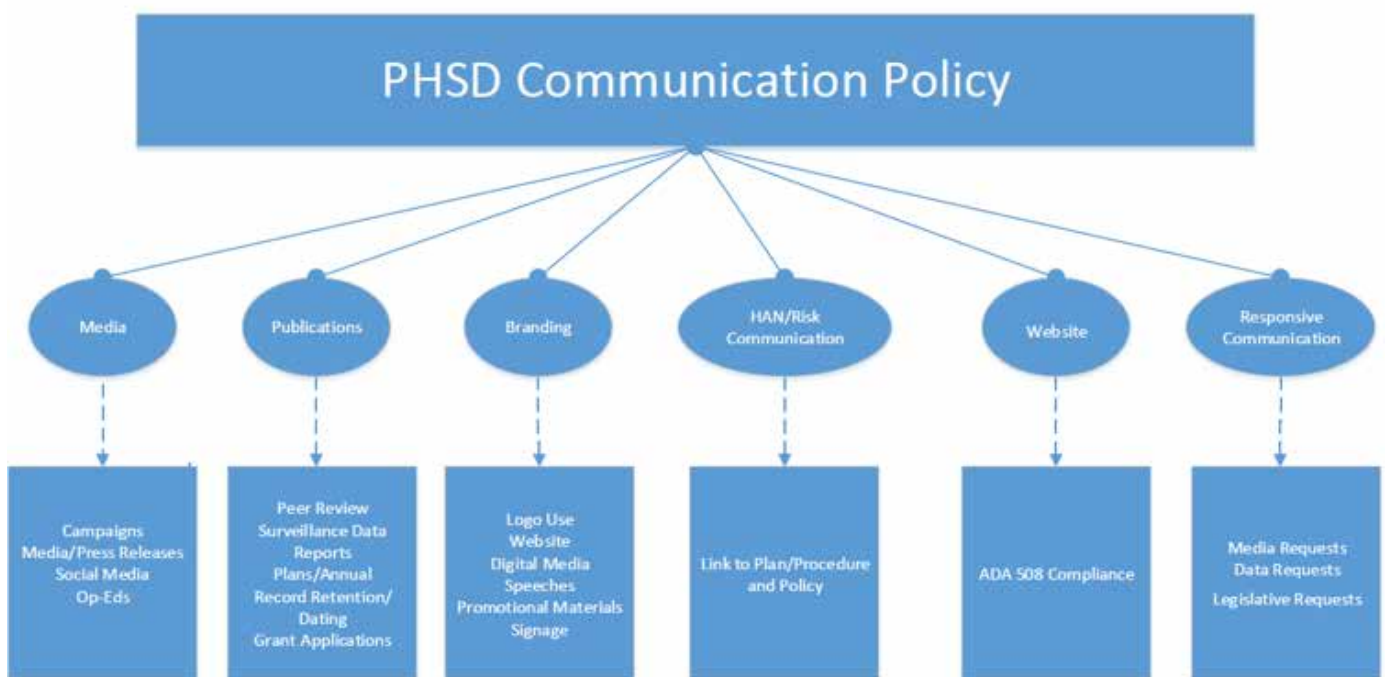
PHSD Communication Policy

Media

Publications

Branding

HAN/Risk Communication

Website

Responsive Communication

Campaigns
Media/Press Releases
Social Media
Op-Eds

Peer Review
Surveillance Data Reports
Plans/Annual
Record Retention/ Dating
Grant Applications

Logo Use
Website
Digital Media
Speeches
Promotional Materials
Signage

Link to Plan/Procedure and Policy

ADA 508 Compliance

Media Requests
Data Requests
Legislative Requests